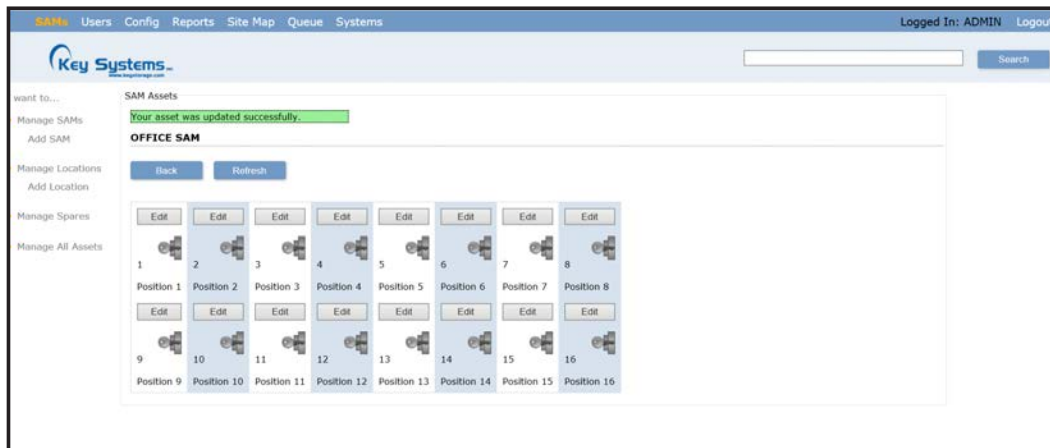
SAMs Users Config Reports Site Map Queue Systems

Logged In: ADMIN Logout

Key Systems

Search

want to...

Manage SAMs

Add SAM

Manage Locations

Add Location

Manage Spares

Manage All Assets

SAM Assets

Your asset was updated successfully.

OFFICE SAM

Back

Refresh

| Edit | Edit | Edit | Edit | Edit | Edit | Edit | Edit |
|---|---|---|---|---|---|---|---|
| 1 | 2 | 3 | 4 | 5 | 6 | 7 | 8 |
| Position 1 | Position 2 | Position 3 | Position 4 | Position 5 | Position 6 | Position 7 | Position 8 |
| Edit | Edit | Edit | Edit | Edit | Edit | Edit | Edit |
| 9 | 10 | 11 | 12 | 13 | 14 | 15 | 16 |
| Position 9 | Position 10 | Position 11 | Position 12 | Position 13 | Position 14 | Position 15 | Position 16 |